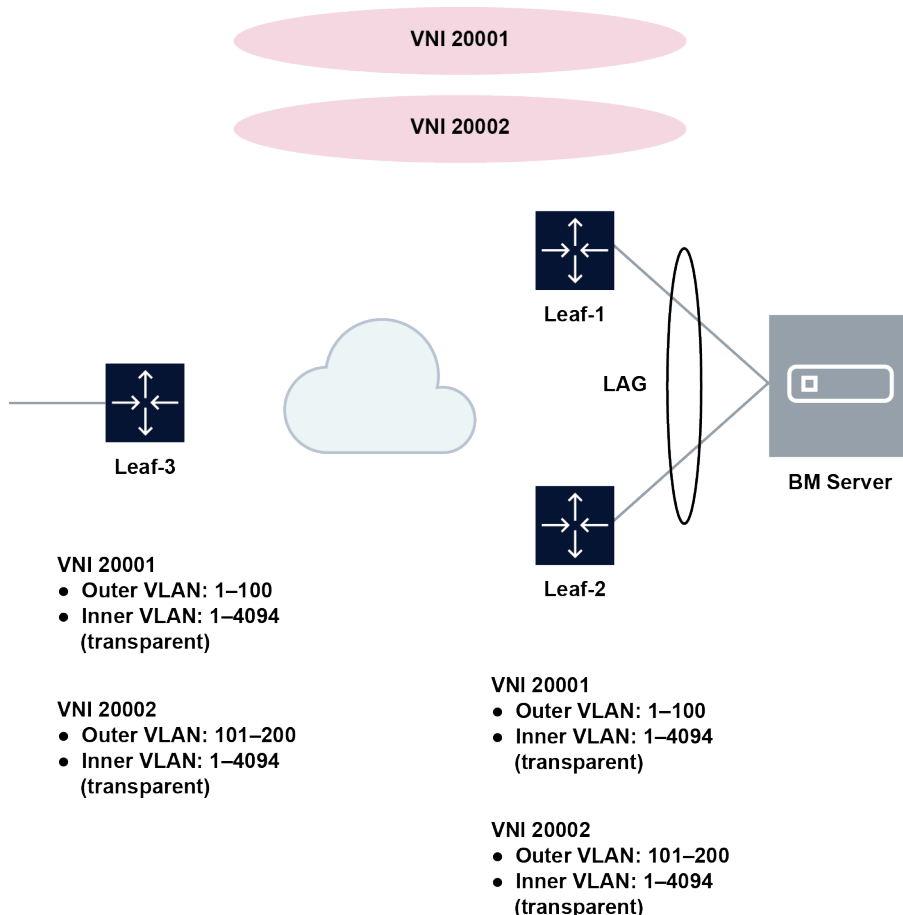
VNI 20001

VNI 20002

Leaf-1

LAG

BM Server

Leaf-3

Leaf-2

VNI 20001
● Outer VLAN: 1–100
● Inner VLAN: 1–4094 (transparent)

VNI 20002
● Outer VLAN: 101–200
● Inner VLAN: 1–4094 (transparent)

VNI 20001
● Outer VLAN: 1–100
● Inner VLAN: 1–4094 (transparent)

VNI 20002
● Outer VLAN: 101–200
● Inner VLAN: 1–4094 (transparent)